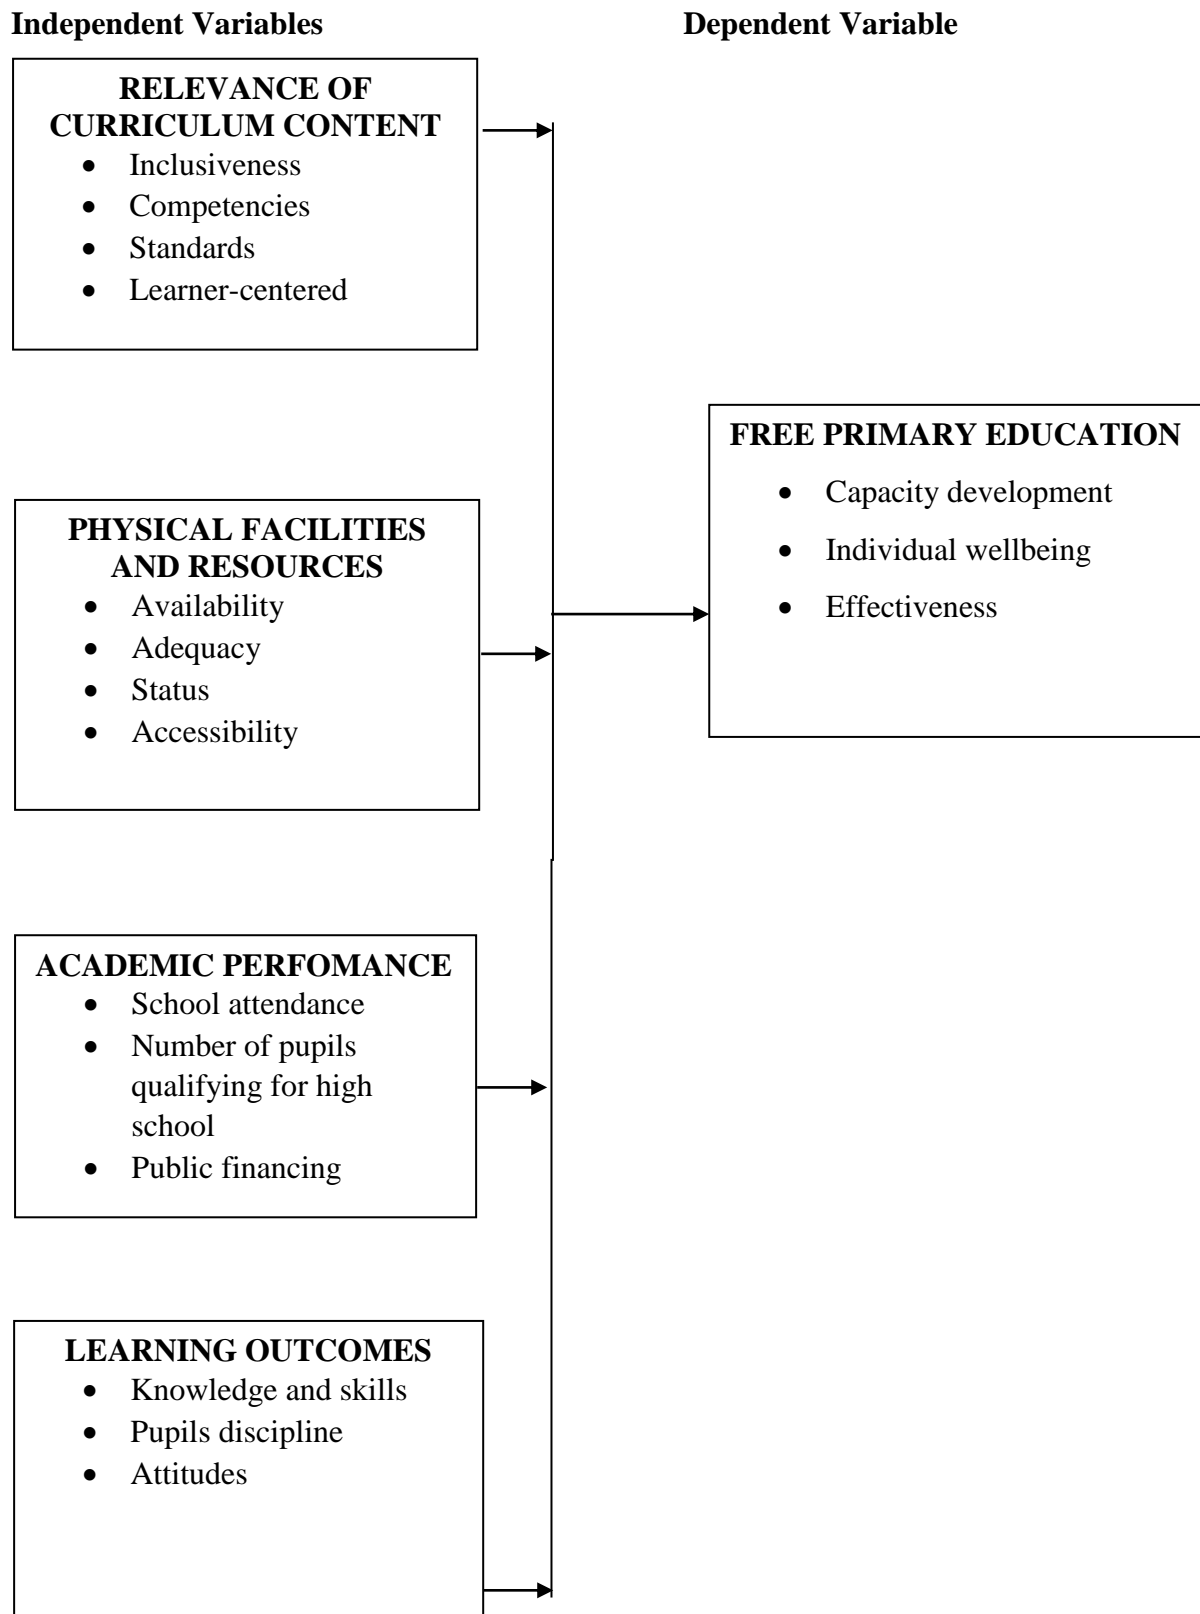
**Independent Variables** **Dependent Variable**

**RELEVANCE OF CURRICULUM CONTENT**
- Inclusiveness
- Competencies
- Standards
- Learner-centered

**PHYSICAL FACILITIES AND RESOURCES**
- Availability
- Adequacy
- Status
- Accessibility

**ACADEMIC PERFOMANCE**
- School attendance
- Number of pupils qualifying for high school
- Public financing

**LEARNING OUTCOMES**
- Knowledge and skills
- Pupils discipline
- Attitudes

**FREE PRIMARY EDUCATION**
- Capacity development
- Individual wellbeing
- Effectiveness